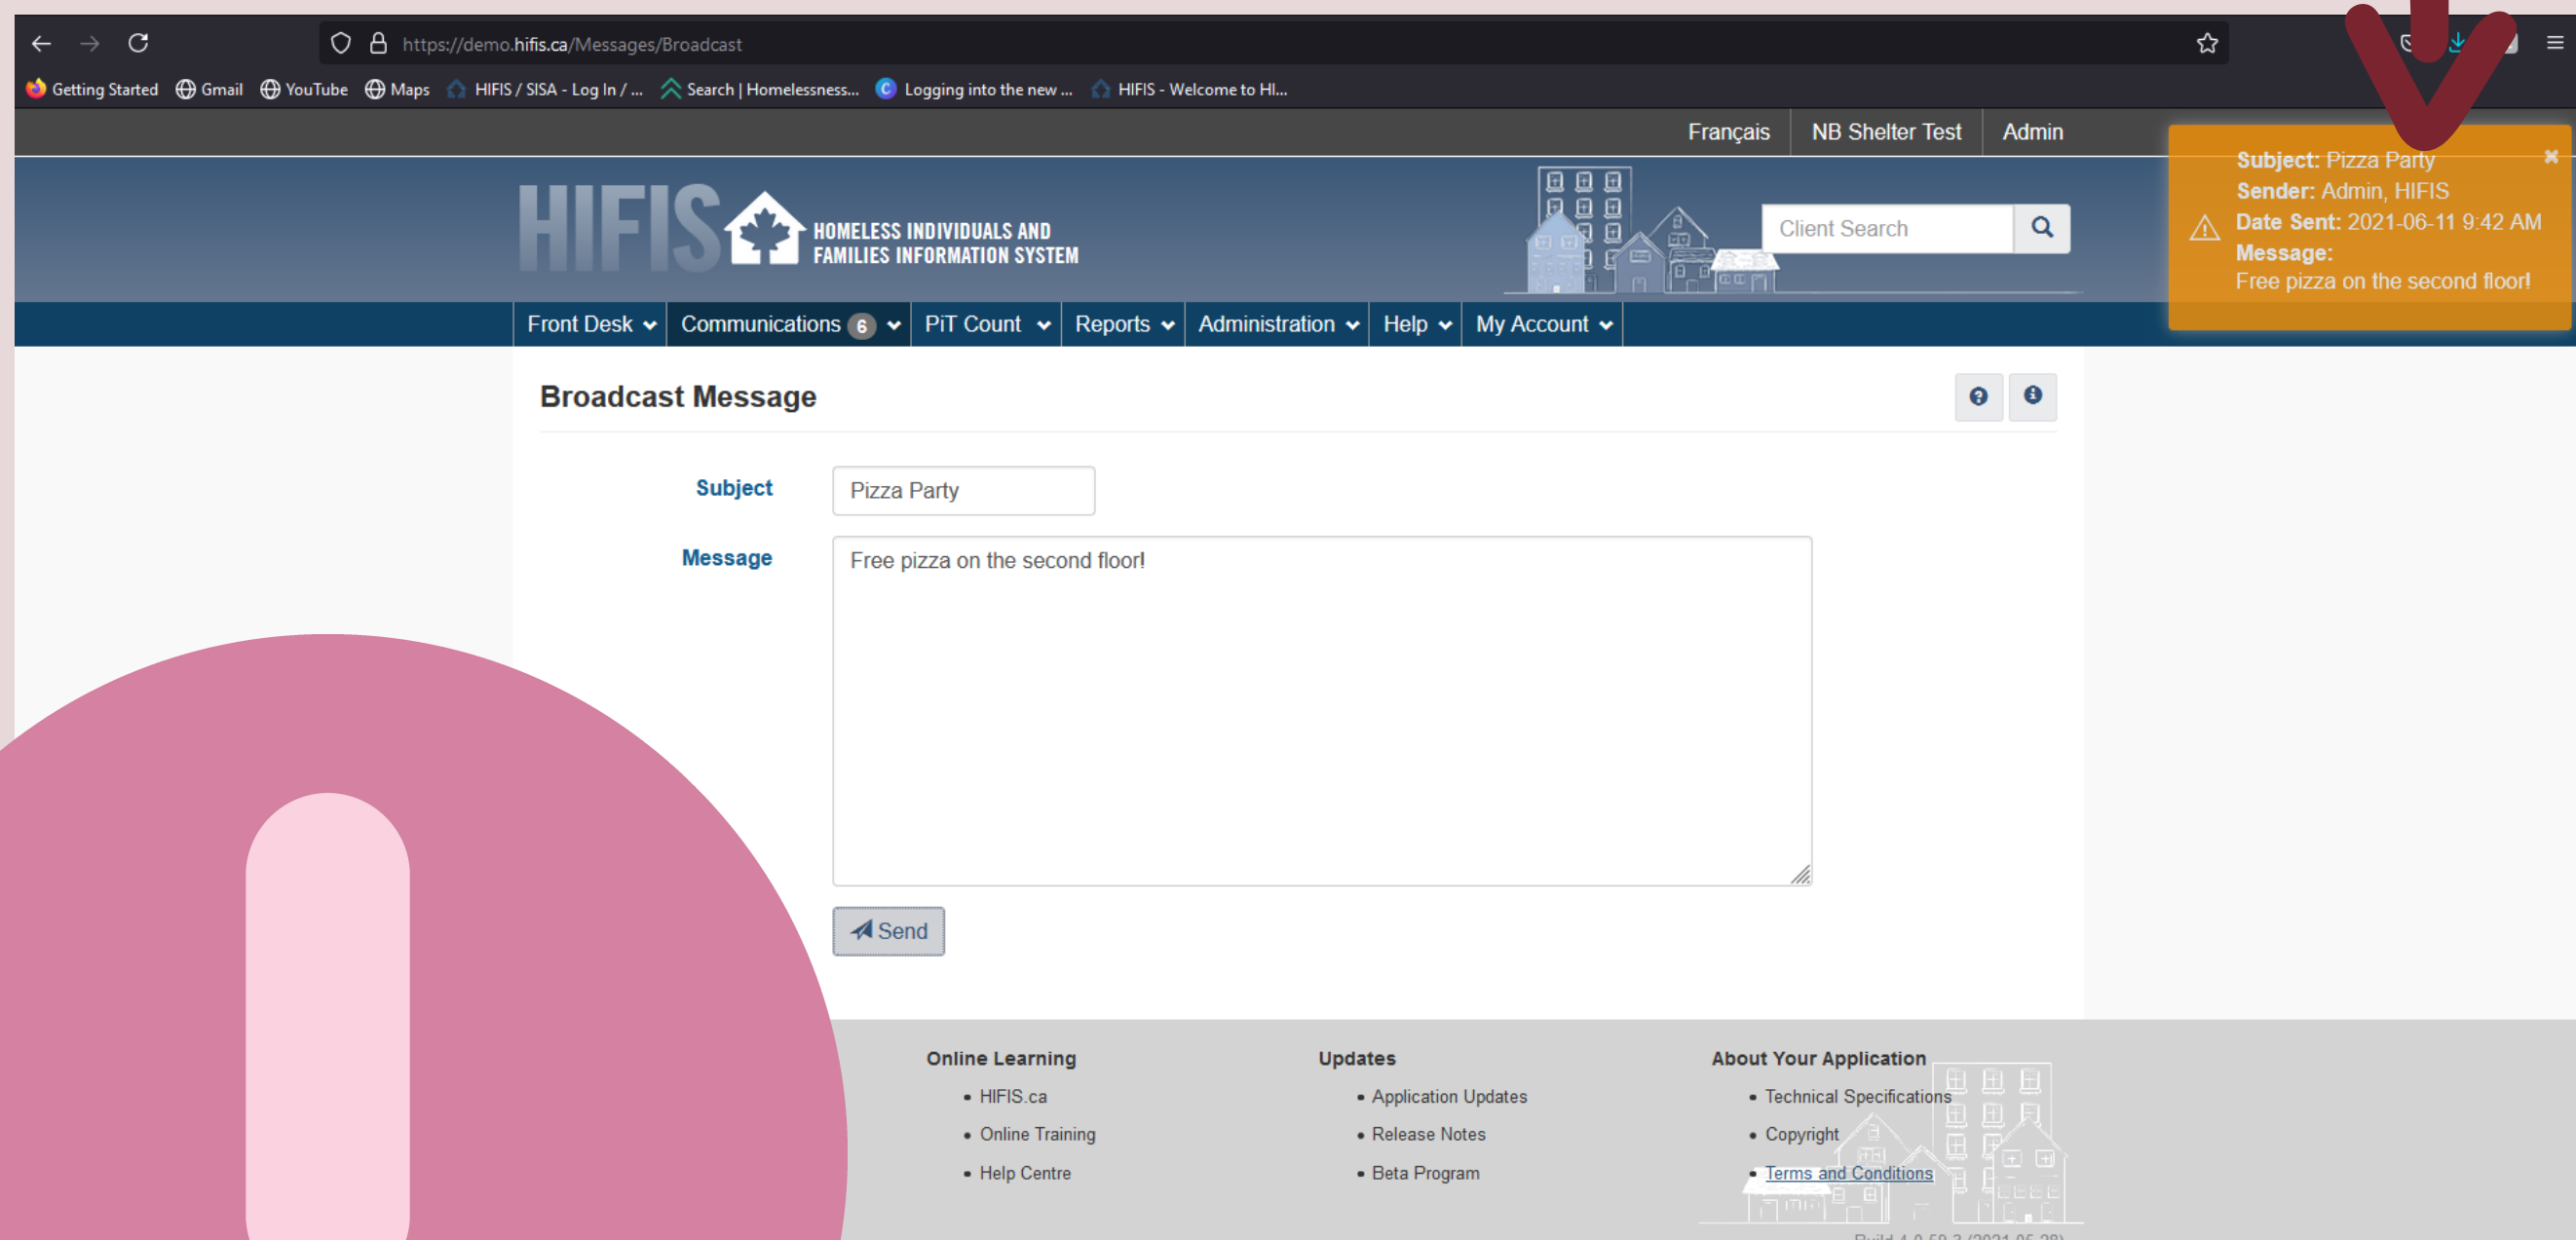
https://demo.hifis.ca/Messages/Broadcast

Getting Started Gmail YouTube Maps HIFIS / SISA - Log In / ... Search | Homelessness... Logging into the new ... HIFIS - Welcome to HI...

Français NB Shelter Test Admin

Subject: Pizza Party
Sender: Admin, HIFIS
Date Sent: 2021-06-11 9:42 AM
Message:
Free pizza on the second floor!

HIFIS HOMELESS INDIVIDUALS AND FAMILIES INFORMATION SYSTEM

Client Search

Front Desk Communications 6 PiT Count Reports Administration Help My Account

Broadcast Message

Subject Pizza Party

Message Free pizza on the second floor!

Send

Online Learning
• HIFIS.ca
• Online Training
• Help Centre

Updates
• Application Updates
• Release Notes
• Beta Program

About Your Application
• Technical Specifications
• Copyright
• Terms and Conditions

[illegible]